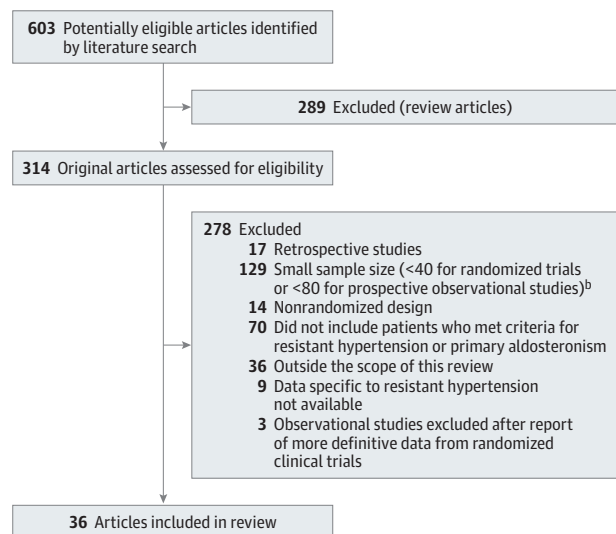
**603** Potentially eligible articles identified by literature search

**289** Excluded (review articles)

**314** Original articles assessed for eligibility

**278** Excluded
**17** Retrospective studies
**129** Small sample size (<40 for randomized trials or <80 for prospective observational studies)$^b$
**14** Nonrandomized design
**70** Did not include patients who met criteria for resistant hypertension or primary aldosteronism
**36** Outside the scope of this review
**9** Data specific to resistant hypertension not available
**3** Observational studies excluded after report of more definitive data from randomized clinical trials

**36** Articles included in review